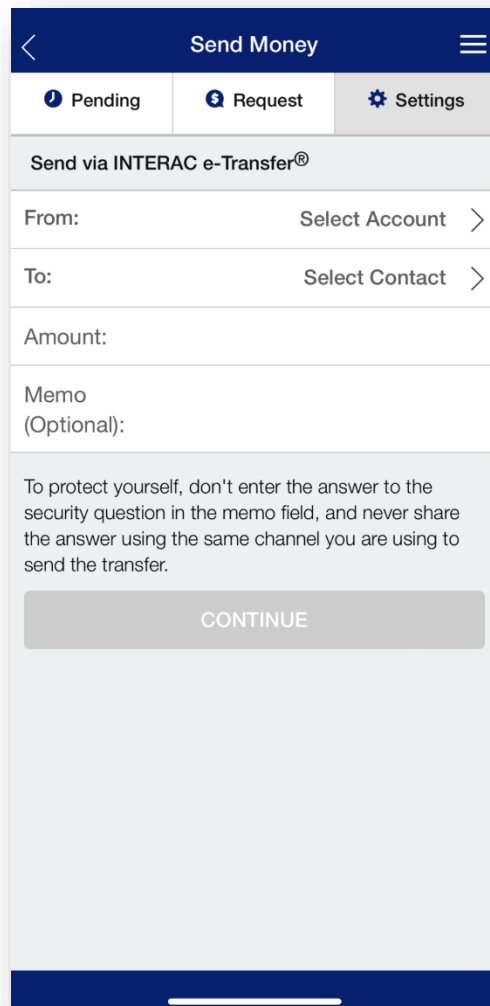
Send Money

Pending
Request
Settings

Send via INTERAC e-Transfer®

From: Select Account

To: Select Contact

Amount:

Memo (Optional):

To protect yourself, don't enter the answer to the security question in the memo field, and never share the answer using the same channel you are using to send the transfer.

CONTINUE